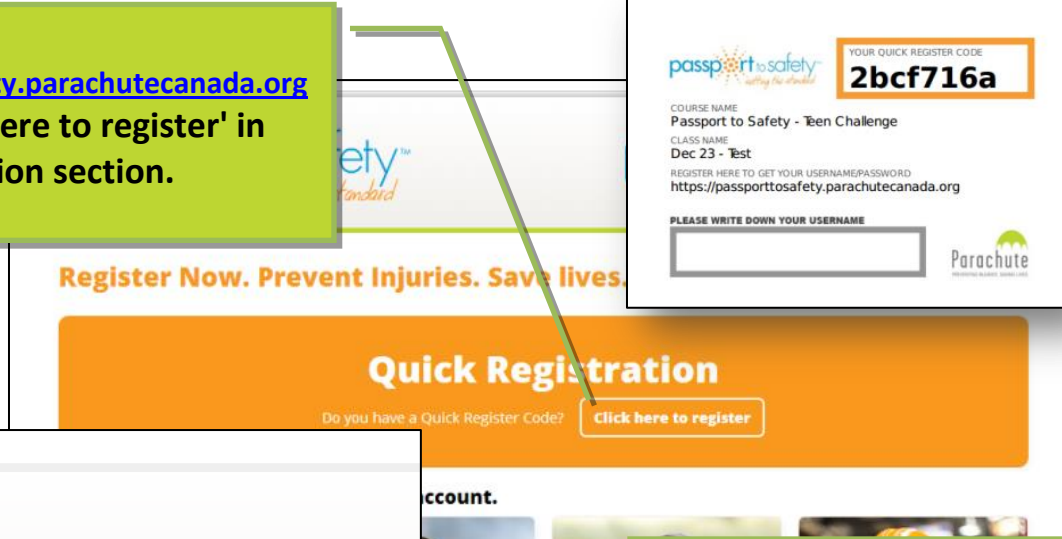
y.parachutecanada.org
ere to register' in
ion section.

passport to safety
setting the standard
YOUR QUICK REGISTER CODE
2bcf716a
COURSE NAME
Passport to Safety - Teen Challenge
CLASS NAME
Dec 23 - Test
REGISTER HERE TO GET YOUR USERNAME/PASSWORD
https://passporttosafety.parachutecanada.org
PLEASE WRITE DOWN YOUR USERNAME
Parachute

ety™
tandard

Register Now. Prevent Injuries. Save lives.

Quick Registration
Do you have a Quick Register Code?
Click here to register

ccount.